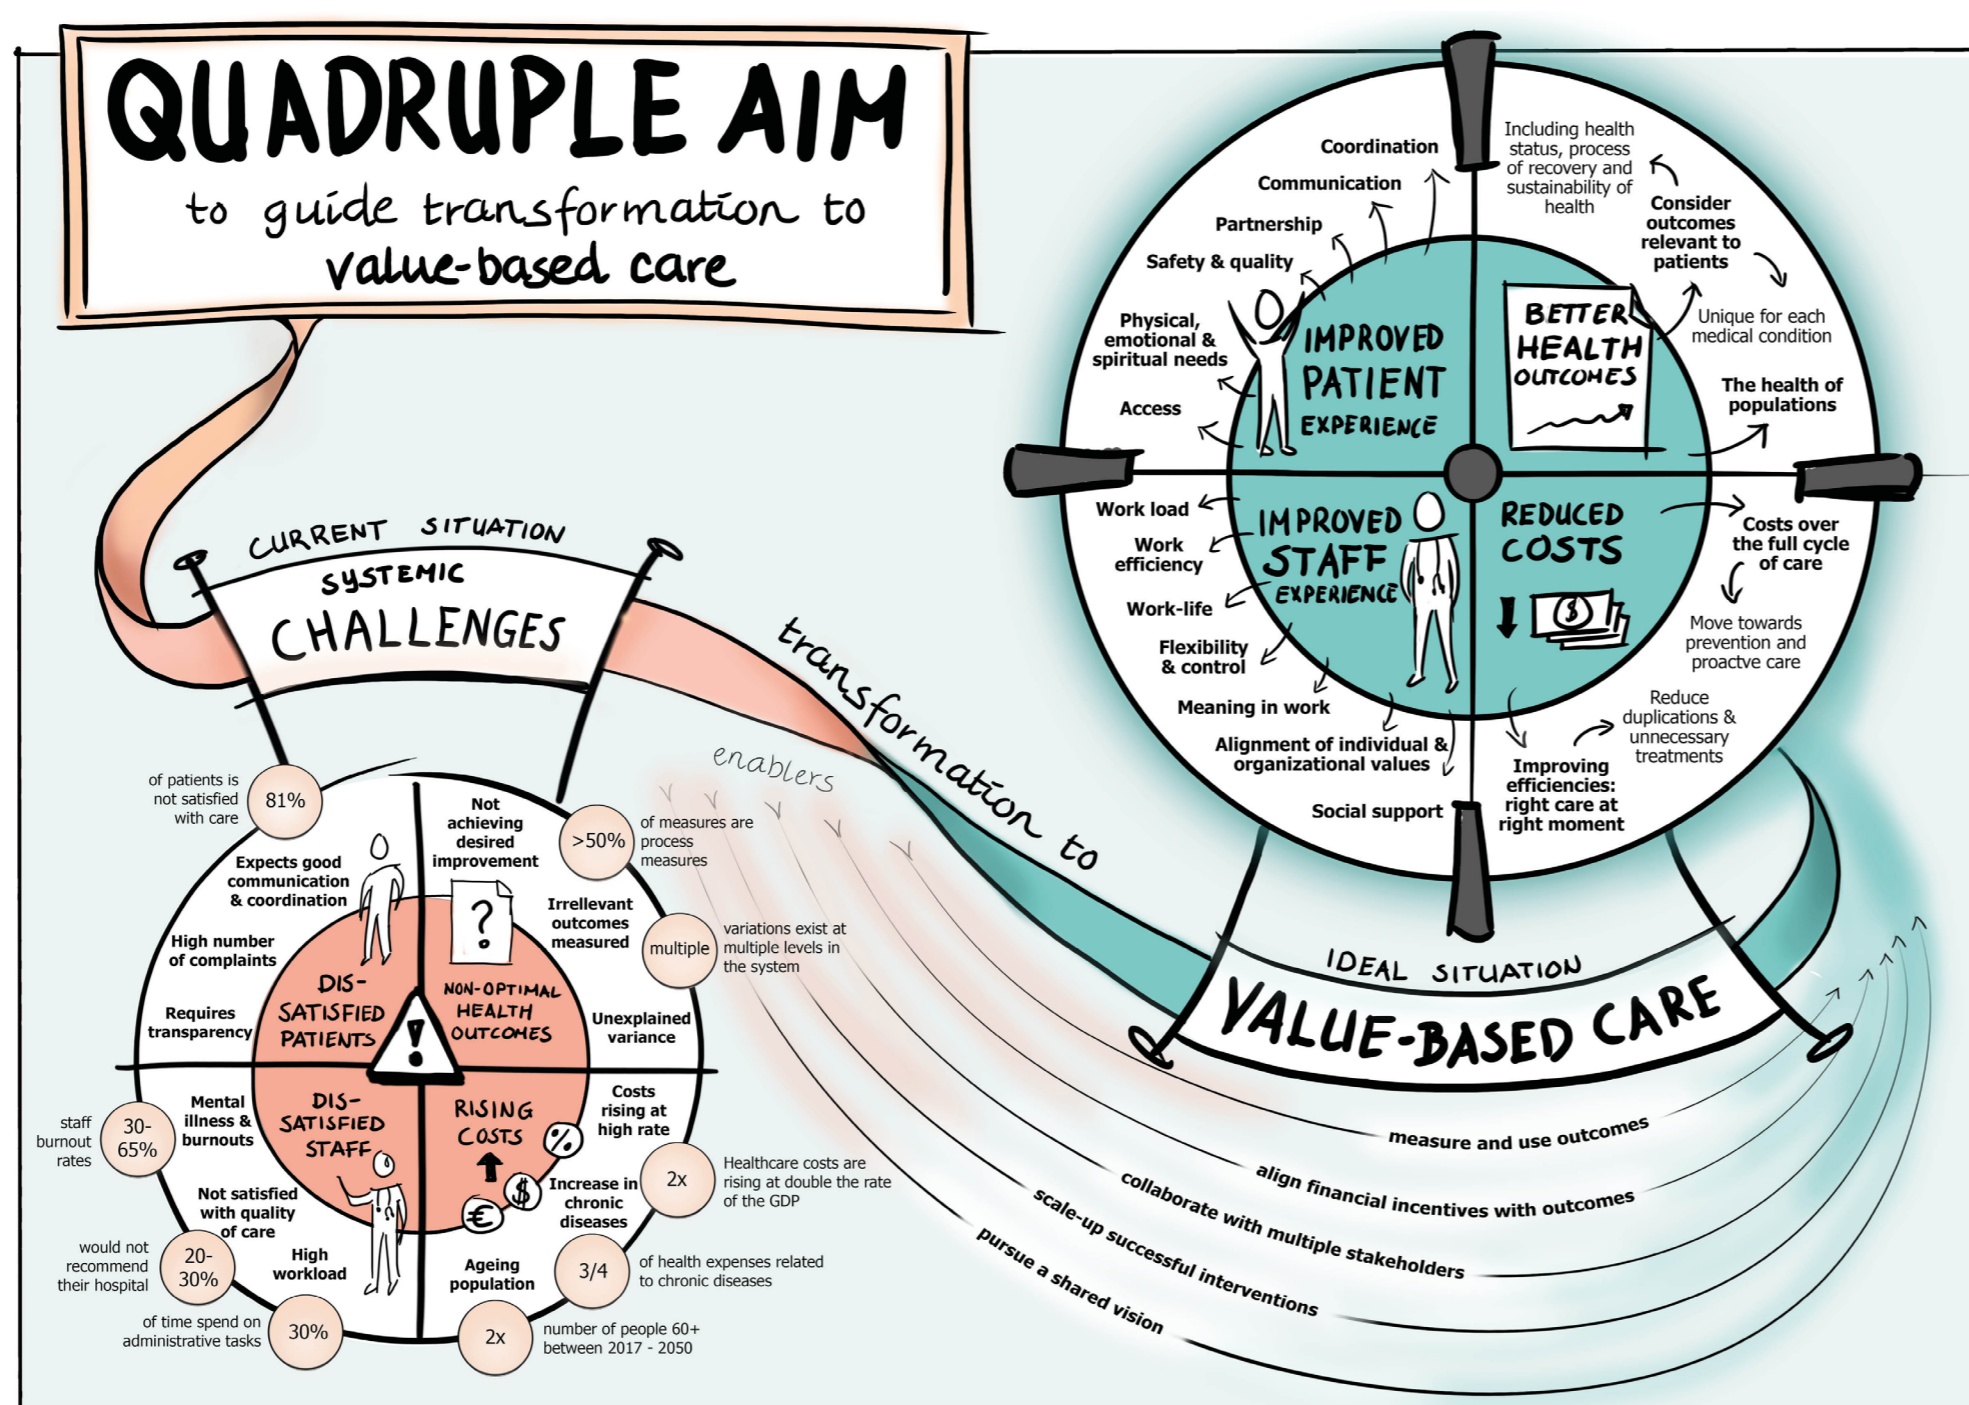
QUADRUPLE AIM

to guide transformation to value-based care

CURRENT SITUATION

SYSTEMIC CHALLENGES

of patients is not satisfied with care

81%

Expects good communication & coordination

High number of complaints

Requires transparency

DIS-SATISFIED PATIENTS

Not achieving desired improvement

>50%

of measures are process measures

Irrelevant outcomes measured

multiple

variations exist at multiple levels in the system

NON-OPTIMAL HEALTH OUTCOMES

Unexplained variance

staff burnout rates

30-65%

Mental illness & burnouts

DIS-SATISFIED STAFF

Not satisfied with quality of care

would not recommend their hospital

20-30%

High workload

of time spend on administrative tasks

30%

RISING COSTS

Costs rising at high rate

2x

Healthcare costs are rising at double the rate of the GDP

Increase in chronic diseases

3/4

of health expenses related to chronic diseases

Ageing population

2x

number of people 60+ between 2017 - 2050

enablers

transformation to

measure and use outcomes

align financial incentives with outcomes

collaborate with multiple stakeholders

scale-up successful interventions

pursue a shared vision

IDEAL SITUATION

VALUE-BASED CARE

Coordination

Communication

Partnership

Safety & quality

Physical, emotional & spiritual needs

Access

IMPROVED PATIENT EXPERIENCE

Including health status, process of recovery and sustainability of health

Consider outcomes relevant to patients

Unique for each medical condition

The health of populations

BETTER HEALTH OUTCOMES

Work load

Work efficiency

Work-life

Flexibility & control

Meaning in work

Alignment of individual & organizational values

Social support

IMPROVED STAFF EXPERIENCE

REDUCED COSTS

Costs over the full cycle of care

Move towards prevention and proactve care

Reduce duplications & unnecessary treatments

Improving efficiencies: right care at right moment